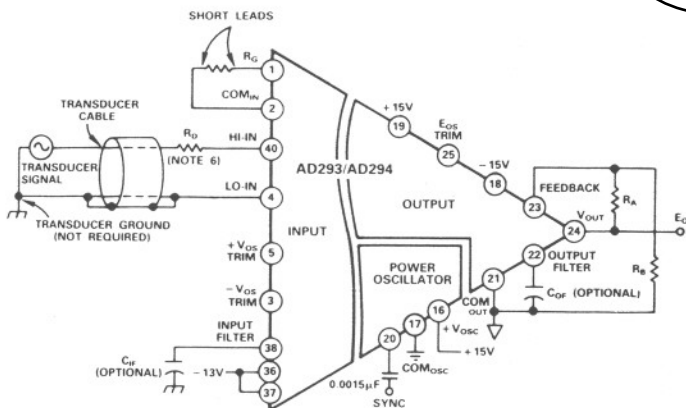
SHORT LEADS

$R_G$

1

$COM_{IN}$

2

TRANSDUCER CABLE

$R_D$

(NOTE 6)

HI-IN

40

TRANSDUCER SIGNAL

LO-IN

4

TRANSDUCER GROUND (NOT REQUIRED)

AD293/AD294

INPUT

$+V_{OS}$ TRIM

5

$-V_{OS}$ TRIM

3

INPUT FILTER

38

$C_{IF}$ (OPTIONAL)

−13V

36

37

+15V

19

$E_{OS}$ TRIM

25

−15V

18

OUTPUT

FEEDBACK

23

$R_A$

$V_{OUT}$

24

$E_O$

22

OUTPUT FILTER

$R_B$

POWER OSCILLATOR

21

COM OUT

$C_{OF}$ (OPTIONAL)

16

$+V_{OSC}$

+15V

17

$COM_{OSC}$

20

0.0015μF

SYNC